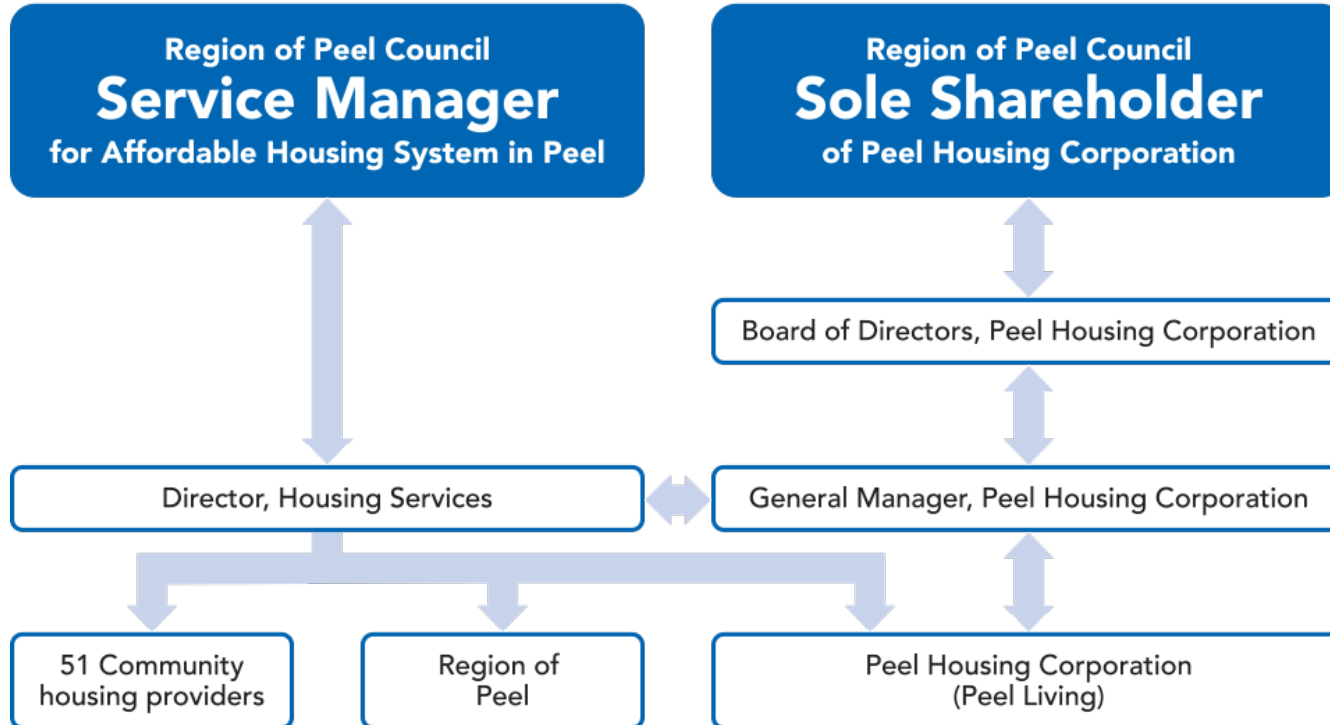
Region of Peel Council
Service Manager
for Affordable Housing System in Peel

Region of Peel Council
Sole Shareholder
of Peel Housing Corporation

Board of Directors, Peel Housing Corporation

Director, Housing Services

General Manager, Peel Housing Corporation

51 Community housing providers

Region of Peel

Peel Housing Corporation (Peel Living)